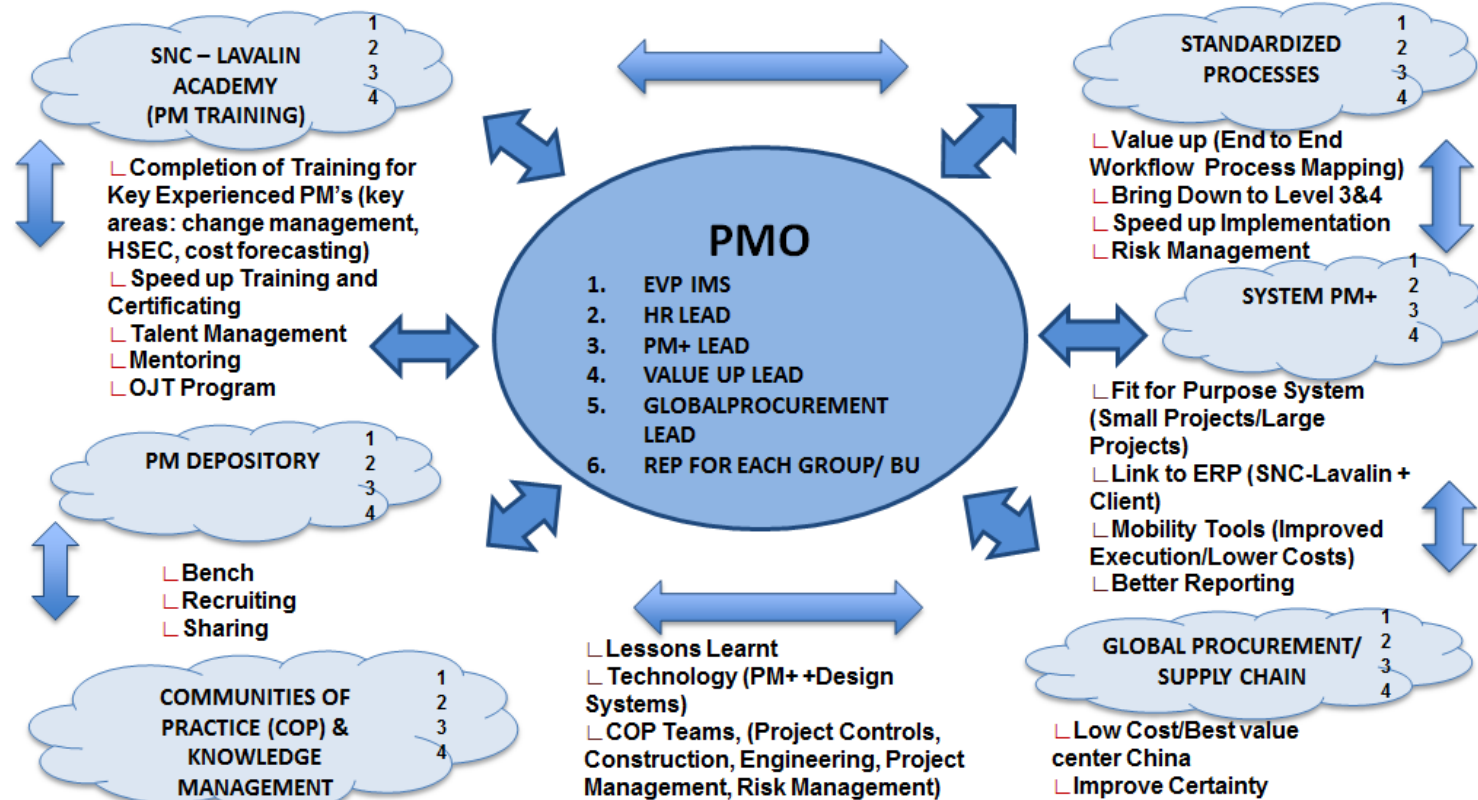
SNC – LAVALIN ACADEMY (PM TRAINING)
1
2
3
4

∟Completion of Training for Key Experienced PM's (key areas: change management, HSEC, cost forecasting)
∟ Speed up Training and Certificating
∟ Talent Management
∟Mentoring
∟OJT Program

PM DEPOSITORY
1
2
3
4

∟Bench
∟Recruiting
∟ Sharing

COMMUNITIES OF PRACTICE (COP) & KNOWLEDGE MANAGEMENT
1
2
3
4

PMO
1. EVP IMS
2. HR LEAD
3. PM+ LEAD
4. VALUE UP LEAD
5. GLOBALPROCUREMENT LEAD
6. REP FOR EACH GROUP/ BU

∟Lessons Learnt
∟ Technology (PM+ +Design Systems)
∟COP Teams, (Project Controls, Construction, Engineering, Project Management, Risk Management)

STANDARDIZED PROCESSES
1
2
3
4

∟Value up (End to End Workflow Process Mapping)
∟Bring Down to Level 3&4
∟ Speed up Implementation
∟Risk Management

SYSTEM PM+
1
2
3
4

∟Fit for Purpose System (Small Projects/Large Projects)
∟Link to ERP (SNC-Lavalin + Client)
∟Mobility Tools (Improved Execution/Lower Costs)
∟Better Reporting

GLOBAL PROCUREMENT/ SUPPLY CHAIN
1
2
3
4

∟Low Cost/Best value center China
∟Improve Certainty